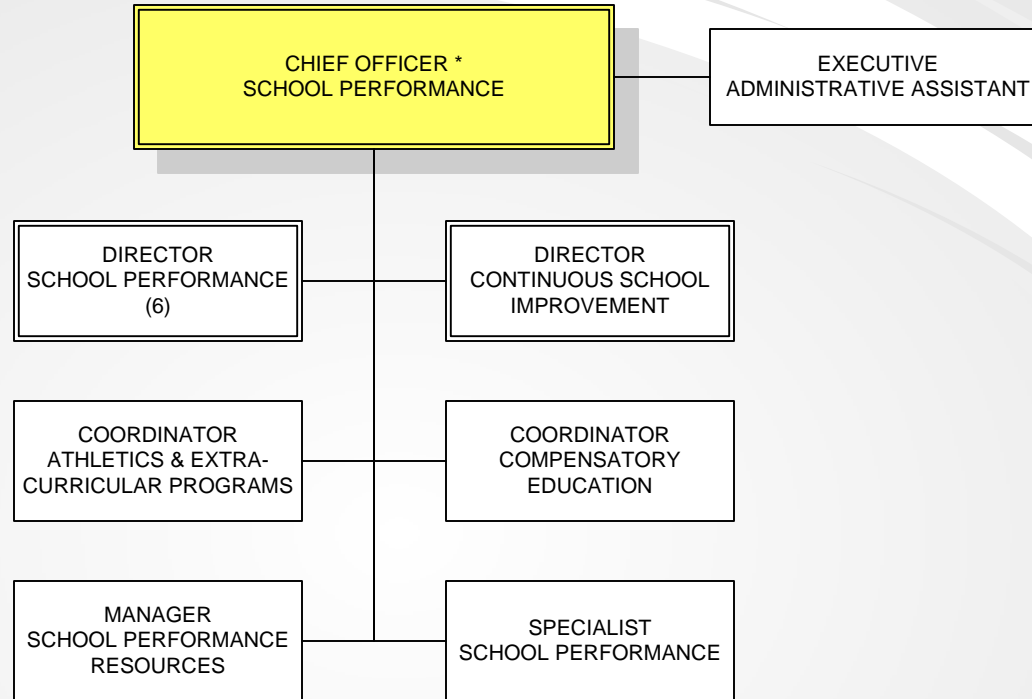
CHIEF OFFICER *
SCHOOL PERFORMANCE

EXECUTIVE
ADMINISTRATIVE ASSISTANT

DIRECTOR
SCHOOL PERFORMANCE
(6)

DIRECTOR
CONTINUOUS SCHOOL
IMPROVEMENT

COORDINATOR
ATHLETICS & EXTRA-CURRICULAR PROGRAMS

COORDINATOR
COMPENSATORY
EDUCATION

MANAGER
SCHOOL PERFORMANCE
RESOURCES

SPECIALIST
SCHOOL PERFORMANCE